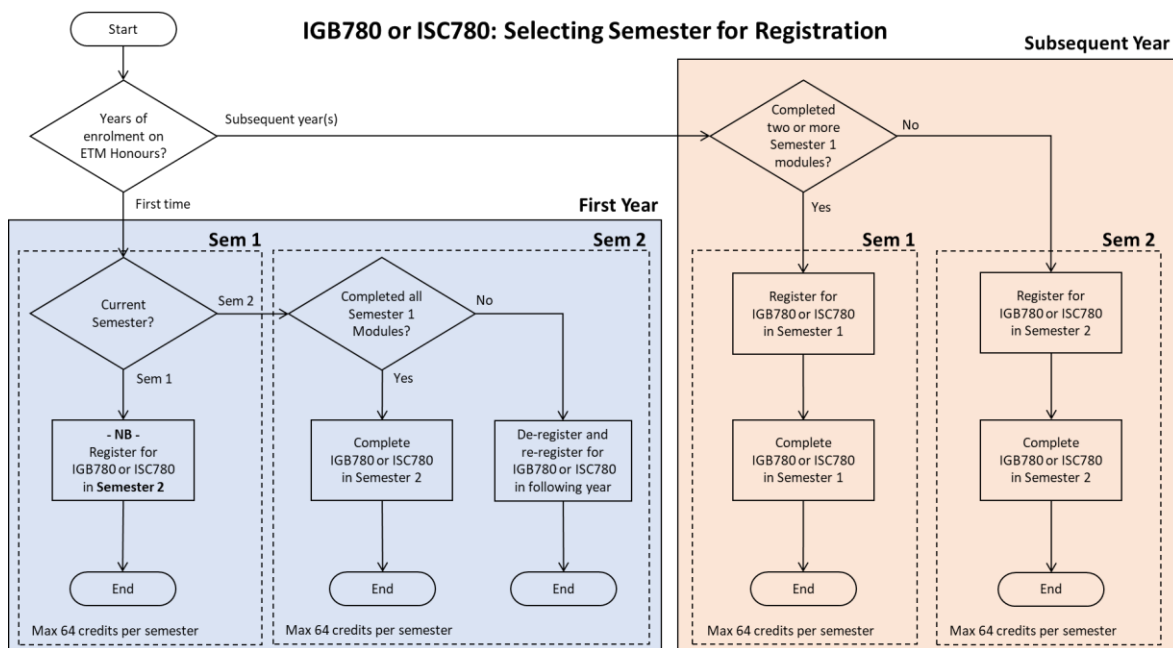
Start

IGB780 or ISC780: Selecting Semester for Registration

Subsequent Year

Years of enrolment on ETM Honours?

Subsequent year(s)

Completed two or more Semester 1 modules?

No

Yes

First time

First Year

Sem 1

Sem 2

Current Semester?

Sem 2

Completed all Semester 1 Modules?

No

Yes

Sem 1

- NB - Register for IGB780 or ISC780 in Semester 2

Complete IGB780 or ISC780 in Semester 2

De-register and re-register for IGB780 or ISC780 in following year

End

End

End

Max 64 credits per semester

Max 64 credits per semester

Sem 1

Sem 2

Register for IGB780 or ISC780 in Semester 1

Register for IGB780 or ISC780 in Semester 2

Complete IGB780 or ISC780 in Semester 1

Complete IGB780 or ISC780 in Semester 2

End

End

Max 64 credits per semester

Max 64 credits per semester